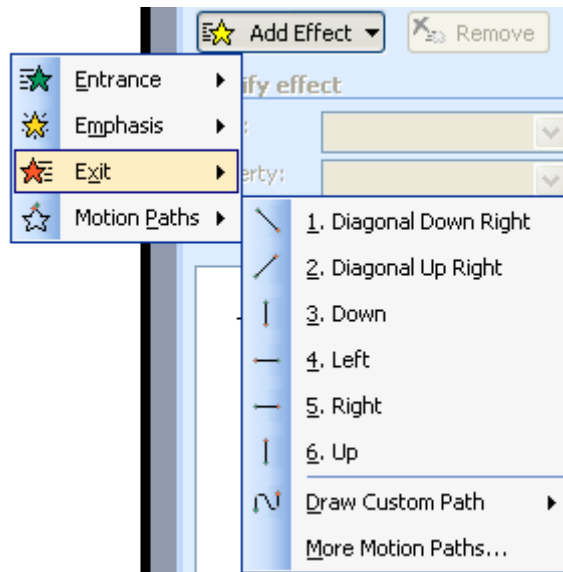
Add Effect ▾

Remove

ify effect

erty:

Entrance

Emphasis

Exit

Motion Paths

1. Diagonal Down Right

2. Diagonal Up Right

3. Down

4. Left

5. Right

6. Up

Draw Custom Path

More Motion Paths...